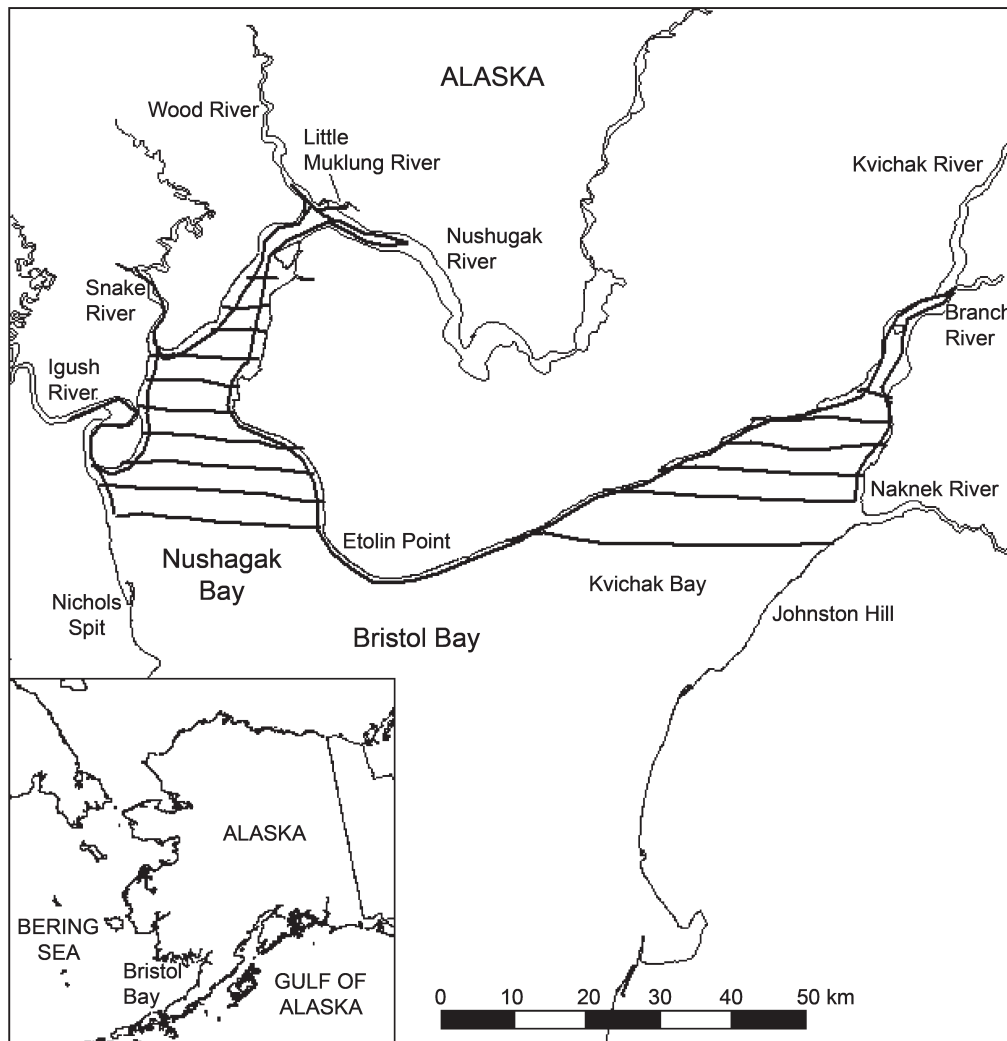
ALASKA

Wood River

Little Muklung River

Kvichak River

Nushugak River

Snake River

Branch River

Igush River

Naknek River

Etolin Point

Nushagak Bay

Kvichak Bay

Johnston Hill

Nichols Spit

Bristol Bay

ALASKA

BERING SEA

Bristol Bay

GULF OF ALASKA

0 10 20 30 40 50 km